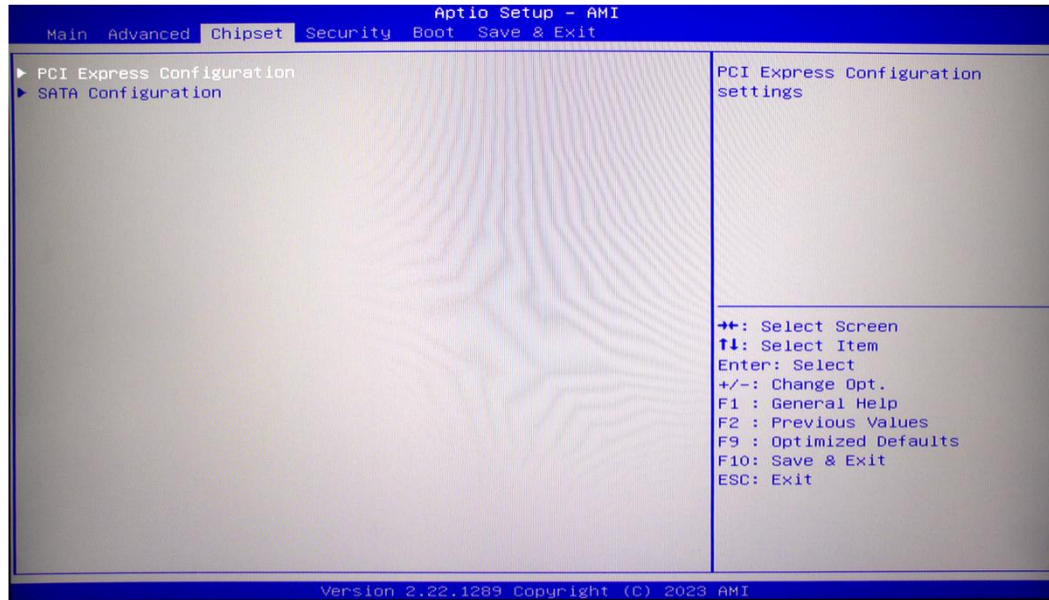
Aptio Setup – AMI
Main Advanced Chipset Security Boot Save & Exit

▶ PCI Express Configuration
▶ SATA Configuration

PCI Express Configuration settings

→←: Select Screen
↑↓: Select Item
Enter: Select
+/–: Change Opt.
F1 : General Help
F2 : Previous Values
F9 : Optimized Defaults
F10: Save & Exit
ESC: Exit

Version 2.22.1289 Copyright (C) 2023 AMI